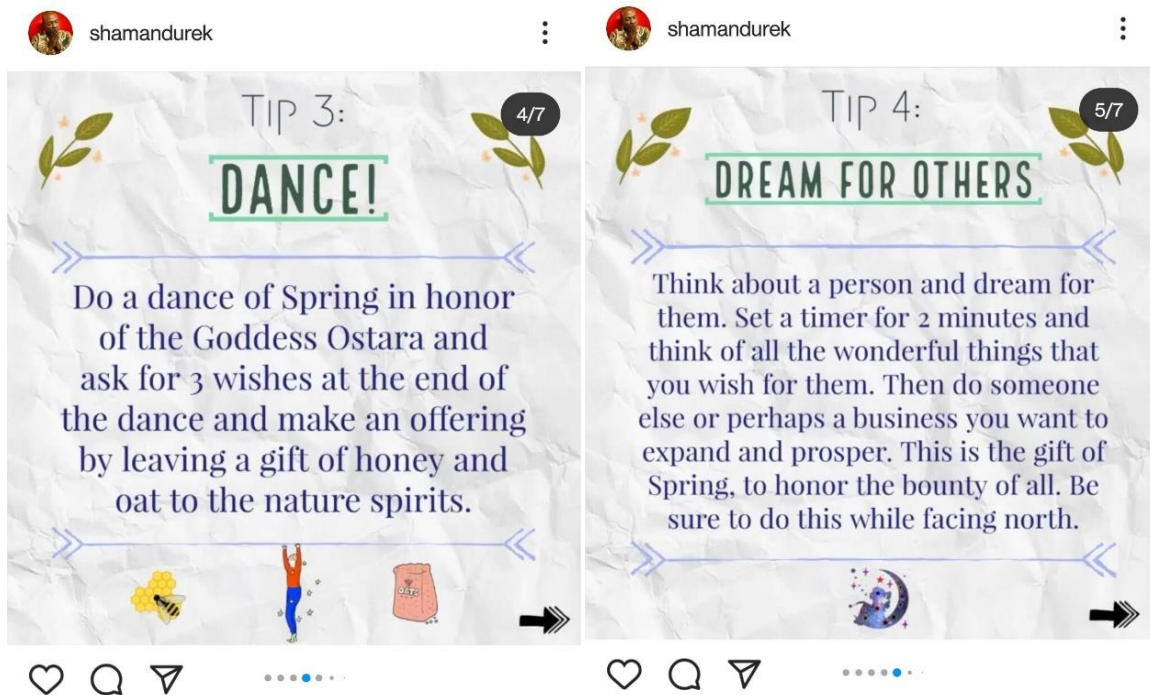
shamandurek

Tip 3:

4/7

DANCE!

Do a dance of Spring in honor of the Goddess Ostara and ask for 3 wishes at the end of the dance and make an offering by leaving a gift of honey and oat to the nature spirits.

OATS

shamandurek

Tip 4:

5/7

DREAM FOR OTHERS

Think about a person and dream for them. Set a timer for 2 minutes and think of all the wonderful things that you wish for them. Then do someone else or perhaps a business you want to expand and prosper. This is the gift of Spring, to honor the bounty of all. Be sure to do this while facing north.